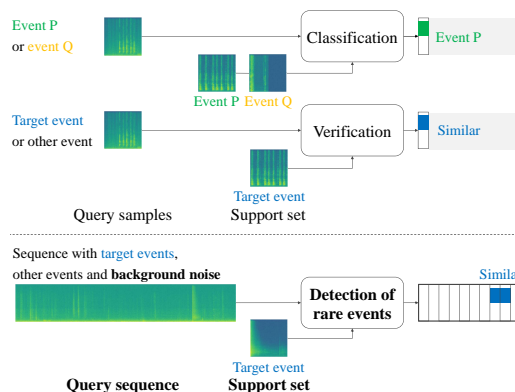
Event P
or event Q

Classification

Event P

Event P Event Q

Target event
or other event

Verification

Similar

Target event

Query samples Support set

Sequence with target events,
other events and **background noise**

**Detection of rare events**

Simila

Target event

**Query sequence** **Support set**